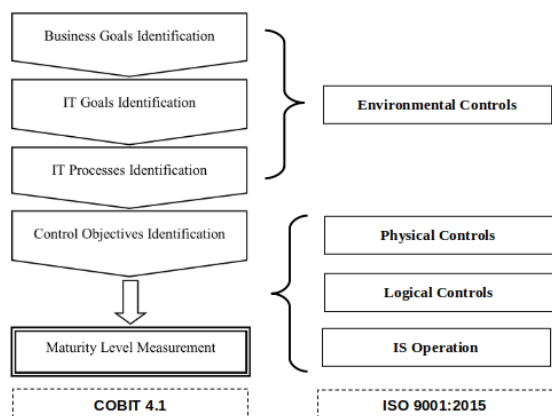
Business Goals Identification

IT Goals Identification

IT Processes Identification

Environmental Controls

Control Objectives Identification

Physical Controls

Logical Controls

Maturity Level Measurement

IS Operation

COBIT 4.1

ISO 9001:2015